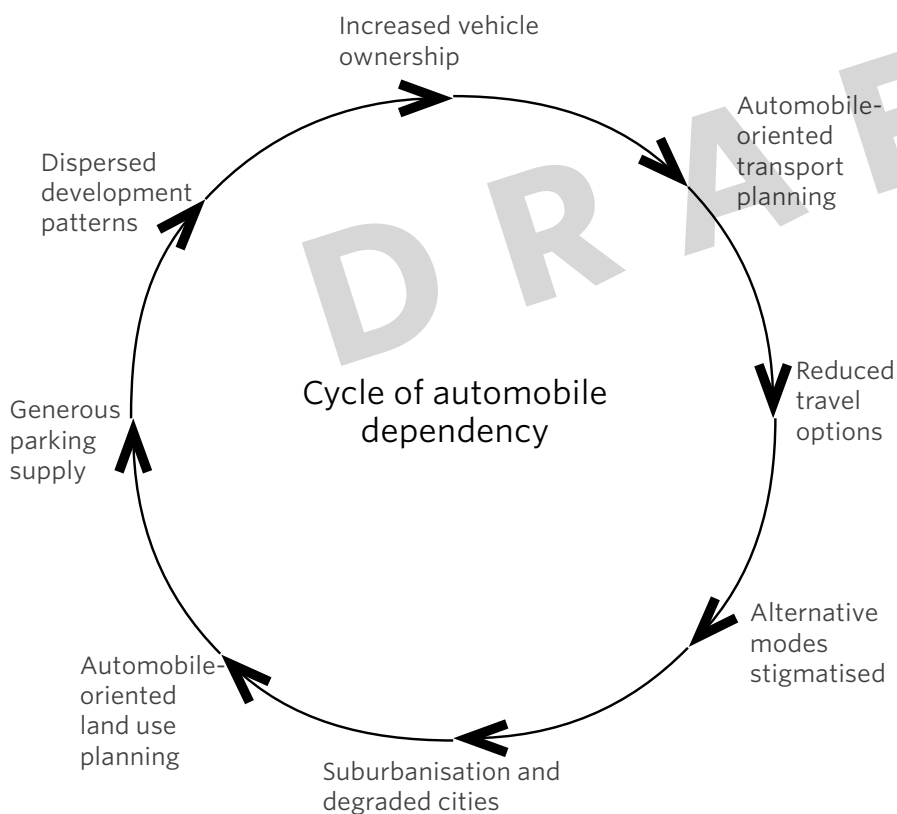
Increased vehicle ownership

Automobile-oriented transport planning

Reduced travel options

Alternative modes stigmatised

Suburbanisation and degraded cities

Automobile-oriented land use planning

Generous parking supply

Dispersed development patterns

Cycle of automobile dependency

DRAF